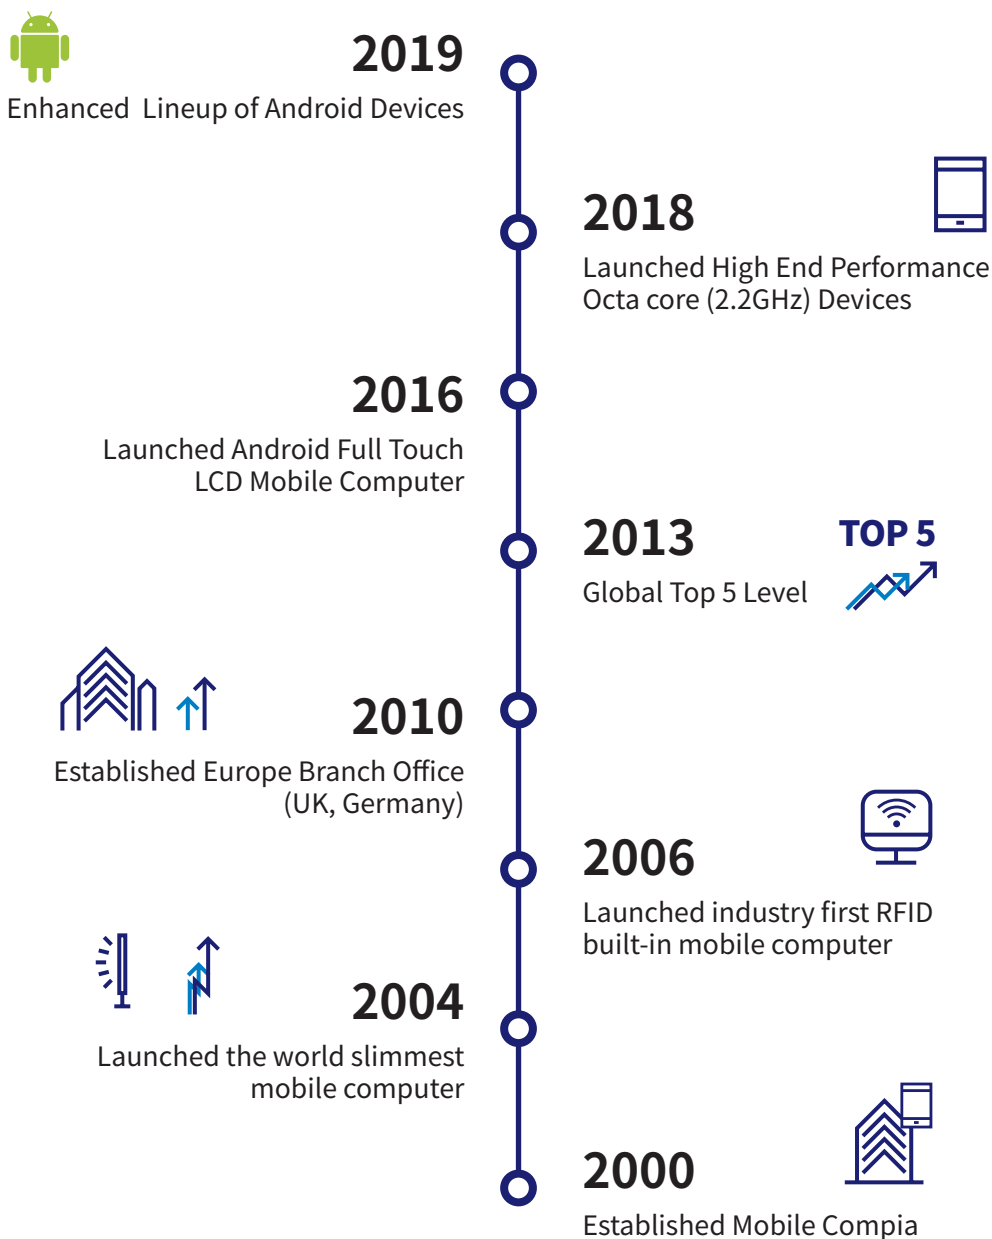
2019
Enhanced  Lineup of Android Devices

2018
Launched High End Performance Octa core (2.2GHz) Devices

2016
Launched Android Full Touch LCD Mobile Computer

2013
Global Top 5 Level

TOP 5

2010
Established Europe Branch Office (UK, Germany)

2006
Launched industry first RFID built-in mobile computer

2004
Launched the world slimmest mobile computer

2000
Established Mobile Compia